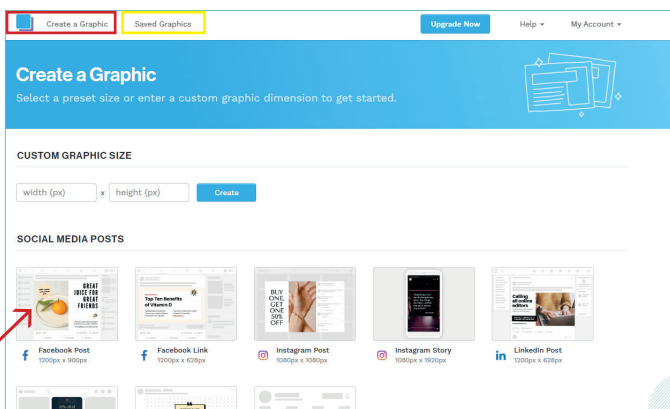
Create a Graphic Saved Graphics Upgrade Now Help ▾ My Account ▾

Create a Graphic

Select a preset size or enter a custom graphic dimension to get started.

CUSTOM GRAPHIC SIZE

width (px) x height (px) Create

SOCIAL MEDIA POSTS

GREAT JUICE FOR GREAT FRIENDS

Top Ten Benefits of Vitamin D

BUY ONE GET ONE 50% OFF

Calling all online editors

Facebook Post
1200px x 900px

Facebook Link
1200px x 628px

Instagram Post
1080px x 1080px

Instagram Story
1080px x 1920px

LinkedIn Post
1200px x 628px